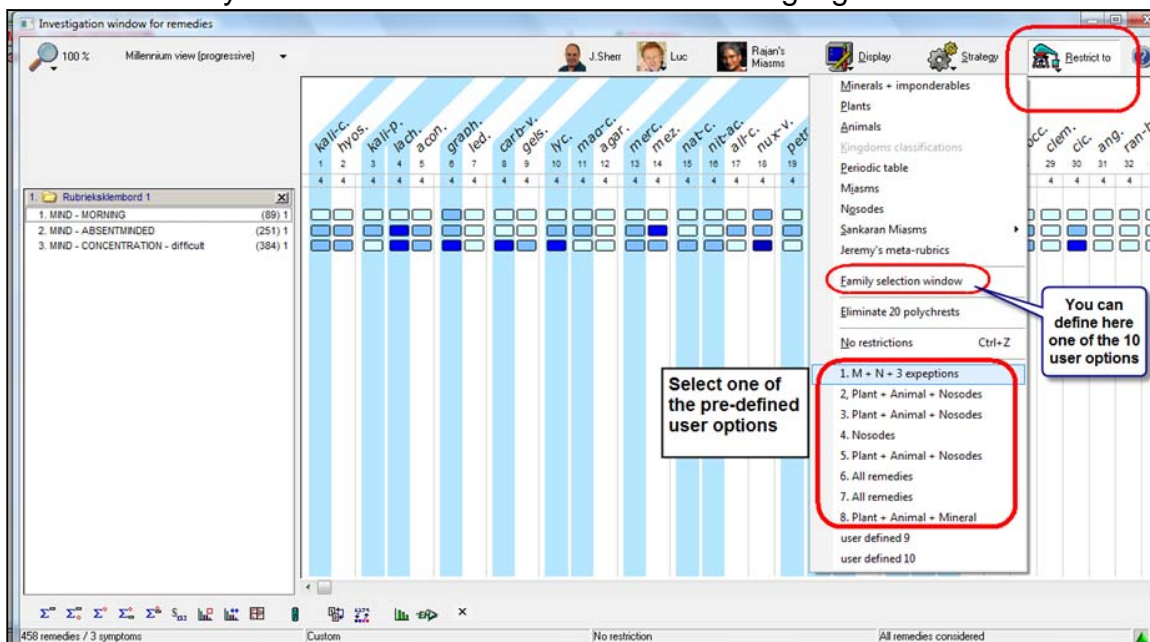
Investigation window for remedies

100 %  Millennium view (progressive)

J.Sherr  Luc  Rajan's Miasms  Display  Strategy  Restrict to

kali-c. hyos. kali-p. lach. acon. graph. led. carb-v. gels. lyc. mag-c. agar. merc. mez. nat-c. nit-ac. all-c. nux-v. petr

1 2 3 4 5 6 7 8 9 10 11 12 13 14 15 16 17 18 19

occ. clem. cic. ang. ran-

29 30 31 32

1. Rubrieksklembord 1
1. MIND - MORNING (89) 1
2. MIND - ABSENTMINDED (251) 1
3. MIND - CONCENTRATION - difficult (384) 1

Minerals + imponderables
Plants
Animals
Kingdoms classifications
Periodic table
Miasms
Nosodes
Sankaran Miasms
Jeremy's meta-rubrics
Family selection window
Eliminate 20 polychrests
No restrictions Ctrl+Z
1. M + N + 3 expeptions
2, Plant + Animal + Nosodes
3. Plant + Animal + Nosodes
4. Nosodes
5. Plant + Animal + Nosodes
6. All remedies
7. All remedies
8. Plant + Animal + Mineral
user defined 9
user defined 10

You can define here one of the 10 user options

Select one of the pre-defined user options

458 remedies / 3 symptoms  Custom  No restriction  All remedies considered